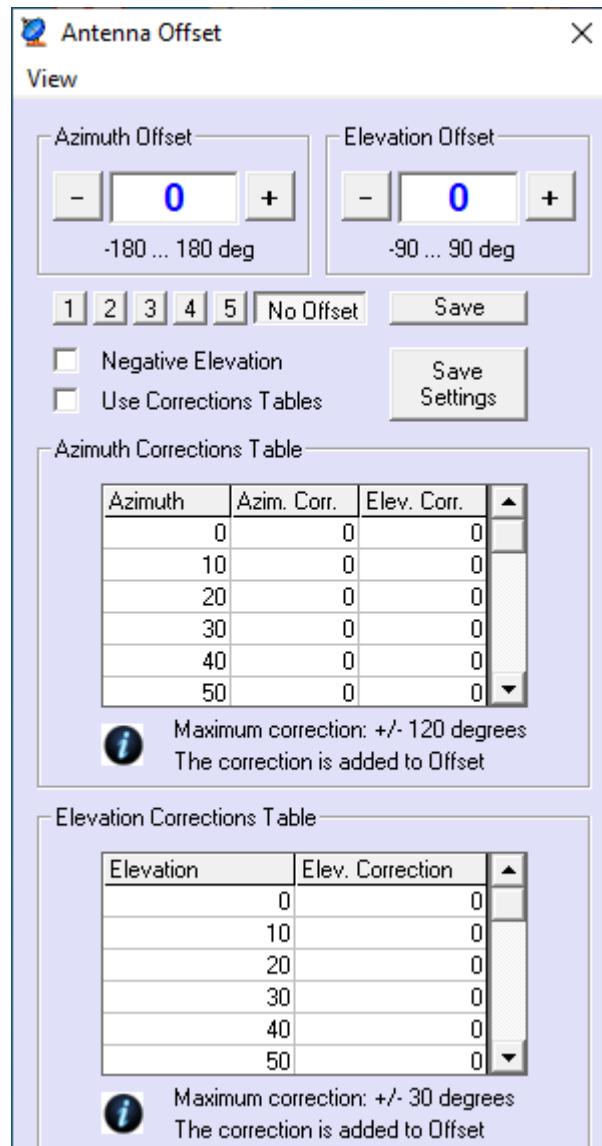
Antenna Offset
View

Azimuth Offset
- 0 +
-180 ... 180 deg

Elevation Offset
- 0 +
-90 ... 90 deg

1 2 3 4 5 No Offset Save

Negative Elevation
Use Corrections Tables

Save Settings

Azimuth Corrections Table

| Azimuth | Azim. Corr. | Elev. Corr. |
|---|---|---|
| 0 | 0 | 0 |
| 10 | 0 | 0 |
| 20 | 0 | 0 |
| 30 | 0 | 0 |
| 40 | 0 | 0 |
| 50 | 0 | 0 |

Maximum correction: +/- 120 degrees
The correction is added to Offset

Elevation Corrections Table

| Elevation | Elev. Correction |
|---|---|
| 0 | 0 |
| 10 | 0 |
| 20 | 0 |
| 30 | 0 |
| 40 | 0 |
| 50 | 0 |

Maximum correction: +/- 30 degrees
The correction is added to Offset